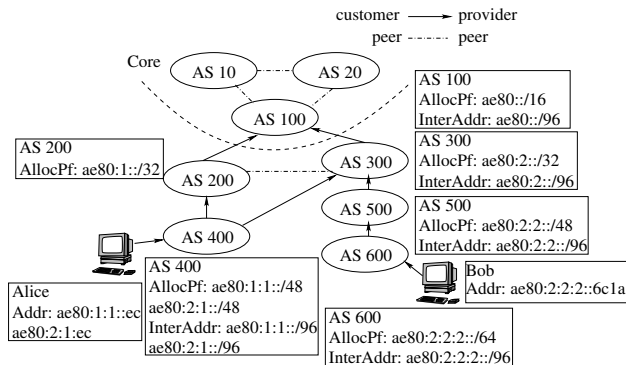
customer → provider
peer - · - peer

Core

AS 10
AS 20

AS 100
AllocPf: ae80::/16
InterAddr: ae80::/96

AS 100

AS 200
AllocPf: ae80:1::/32

AS 300
AllocPf: ae80:2::/32
InterAddr: ae80:2::/96

AS 200

AS 300

AS 500
AllocPf: ae80:2:2::/48
InterAddr: ae80:2:2::/96

AS 500

AS 400

AS 600

Alice
Addr: ae80:1:1::ec
ae80:2:1::ec

AS 400
AllocPf: ae80:1:1::/48
ae80:2:1::/48
InterAddr: ae80:1:1::/96
ae80:2:1::/96

Bob
Addr: ae80:2:2:2::6c1a

AS 600
AllocPf: ae80:2:2:2::/64
InterAddr: ae80:2:2:2::/96